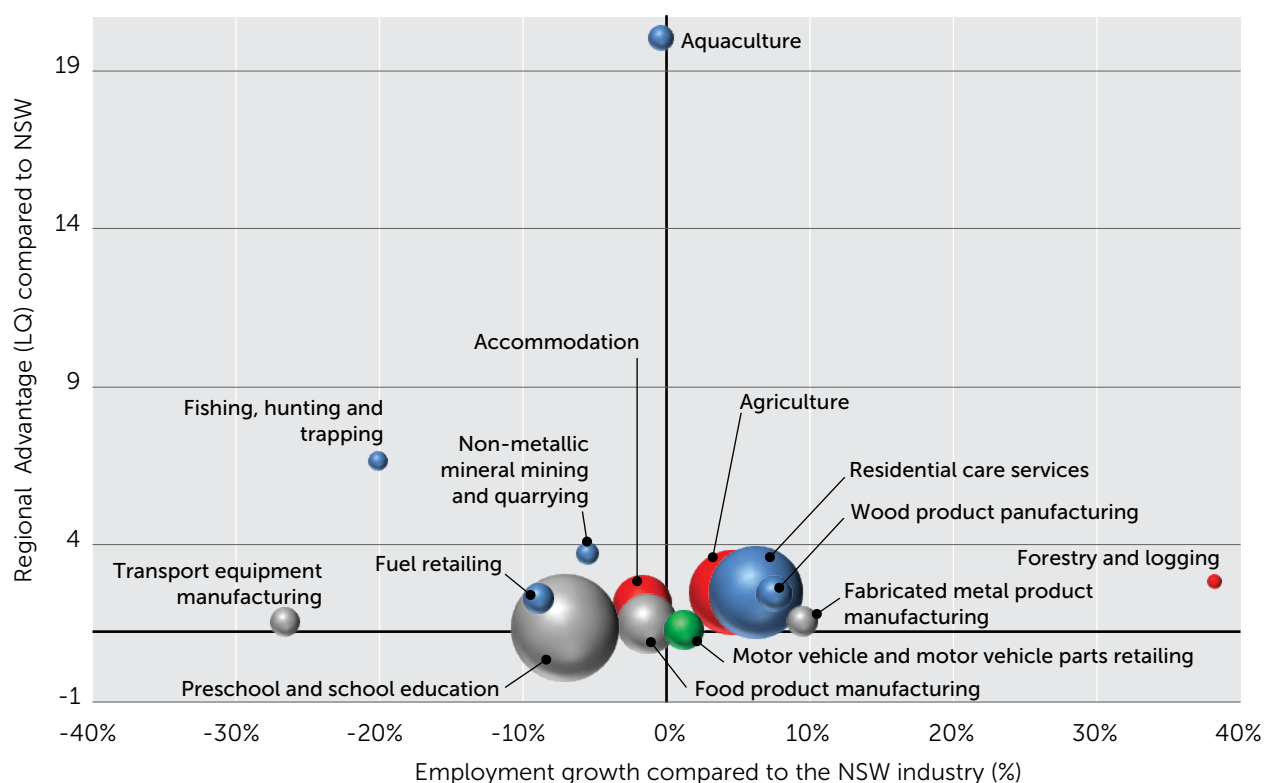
Regional Advantage (LQ) compared to NSW

19
14
9
4
-1

Aquaculture
Accommodation
Fishing, hunting and trapping
Non-metallic mineral mining and quarrying
Agriculture
Residential care services
Wood product panufacturing
Forestry and logging
Transport equipment manufacturing
Fuel retailing
Fabricated metal product manufacturing
Motor vehicle and motor vehicle parts retailing
Preschool and school education
Food product manufacturing

-40% -30% -20% -10% 0% 10% 20% 30% 40%

Employment growth compared to the NSW industry (%)